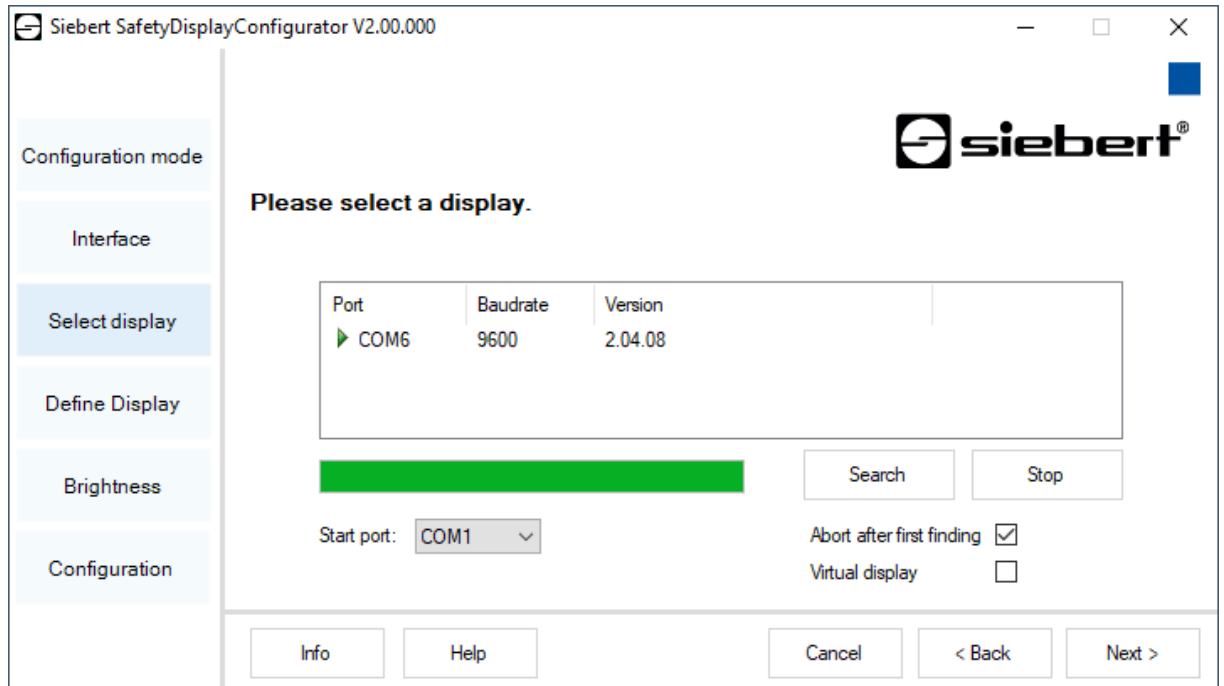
Siebert SafetyDisplayConfigurator V2.00.000

siebert®

Configuration mode

Interface

Select display

Define Display

Brightness

Configuration

Please select a display.

| Port | Baudrate | Version |
|---|---|---|
| COM6 | 9600 | 2.04.08 |

Search

Stop

Start port: COM1

Abort after first finding

Virtual display

Info

Help

Cancel

< Back

Next >